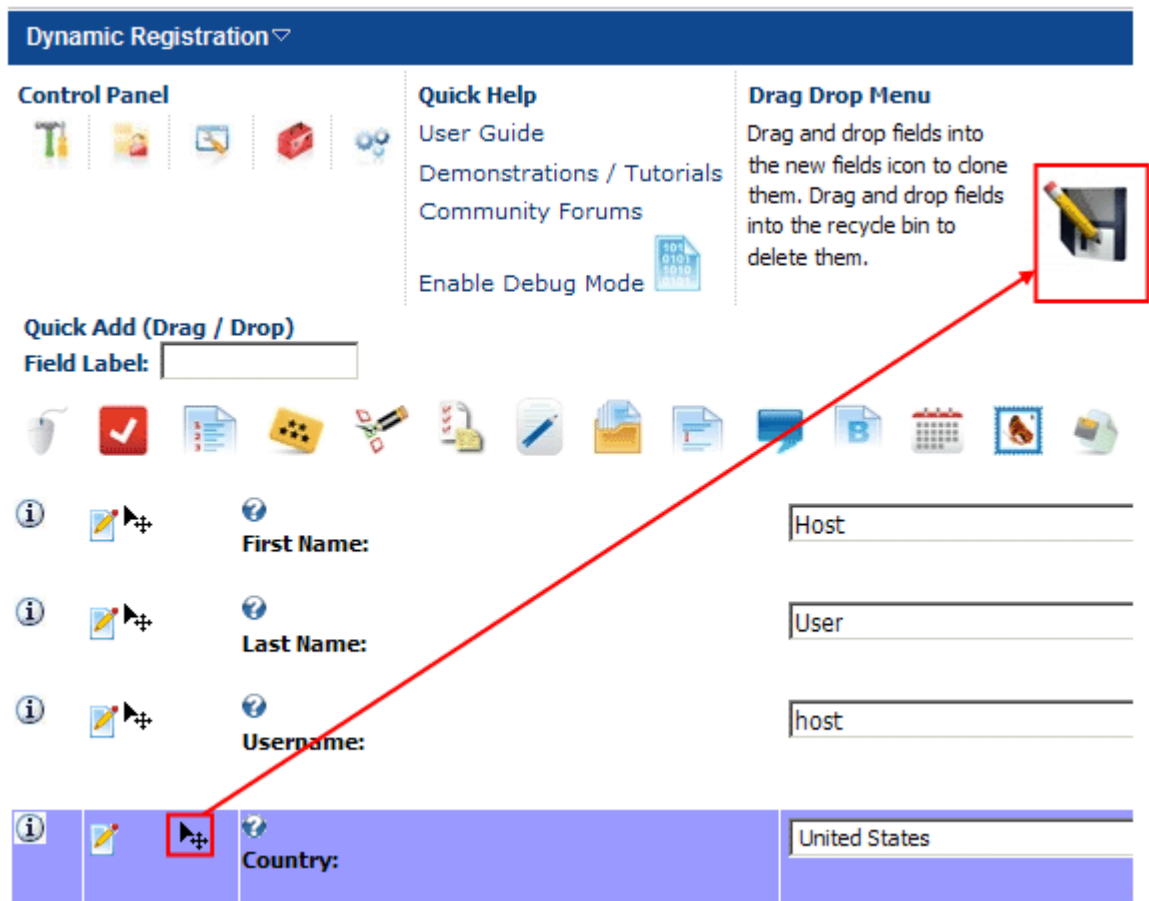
Dynamic Registration

Control Panel

Quick Help
User Guide
Demonstrations / Tutorials
Community Forums
Enable Debug Mode

Drag Drop Menu
Drag and drop fields into the new fields icon to clone them. Drag and drop fields into the recycle bin to delete them.

Quick Add (Drag / Drop)
Field Label:

First Name: Host

Last Name: User

Username: host

Country: United States